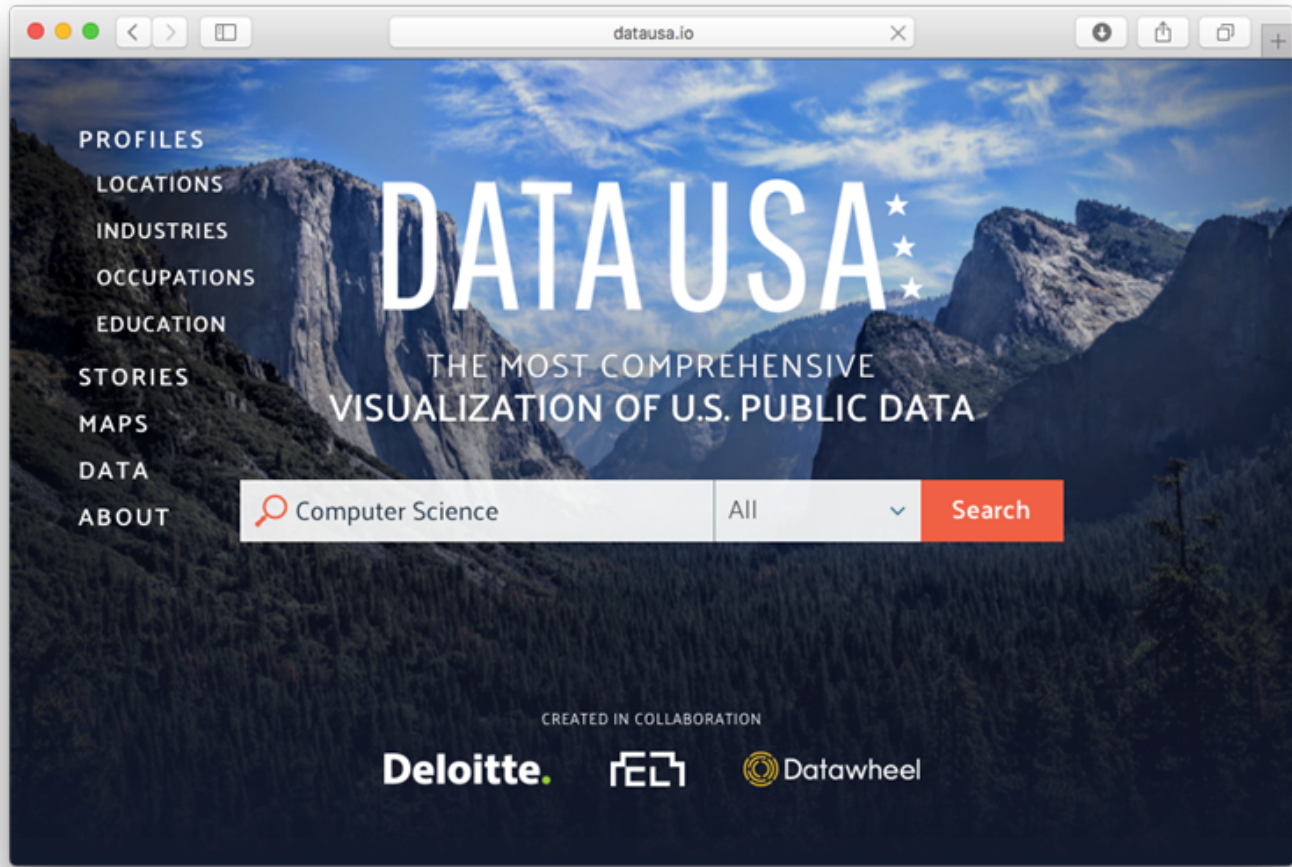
datausa.io

PROFILES
LOCATIONS
INDUSTRIES
OCCUPATIONS
EDUCATION
STORIES
MAPS
DATA
ABOUT

DATA USA

THE MOST COMPREHENSIVE
VISUALIZATION OF U.S. PUBLIC DATA

Computer Science
All
Search

CREATED IN COLLABORATION

Deloitte.

Datawheel